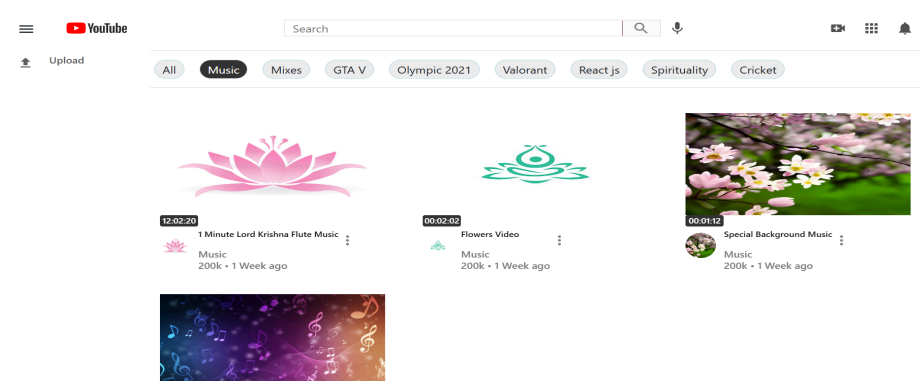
YouTube

Search

Upload

All
Music
Mixes
GTA V
Olympic 2021
Valorant
React js
Spirituality
Cricket

12:02:20
1 Minute Lord Krishna Flute Music
Music
200k • 1 Week ago

00:02:02
Flowers Video
Music
200k • 1 Week ago

00:01:12
Special Background Music
Music
200k • 1 Week ago